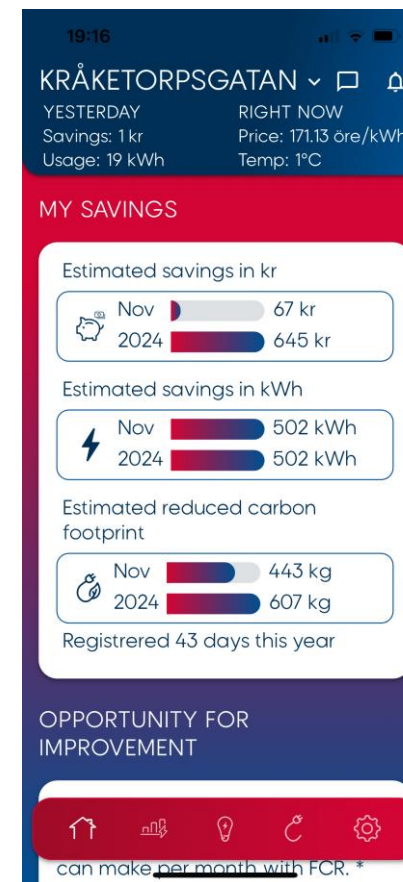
19:16

KRÅKETORPSGATAN

YESTERDAY
Savings: 1 kr
Usage: 19 kWh

RIGHT NOW
Price: 171.13 öre/kWh
Temp: 1°C

MY SAVINGS

Estimated savings in kr

Nov 67 kr
2024 645 kr

Estimated savings in kWh

Nov 502 kWh
2024 502 kWh

Estimated reduced carbon footprint

Nov 443 kg
2024 607 kg

Registrered 43 days this year

OPPORTUNITY FOR IMPROVEMENT

can make per month with FCR. *